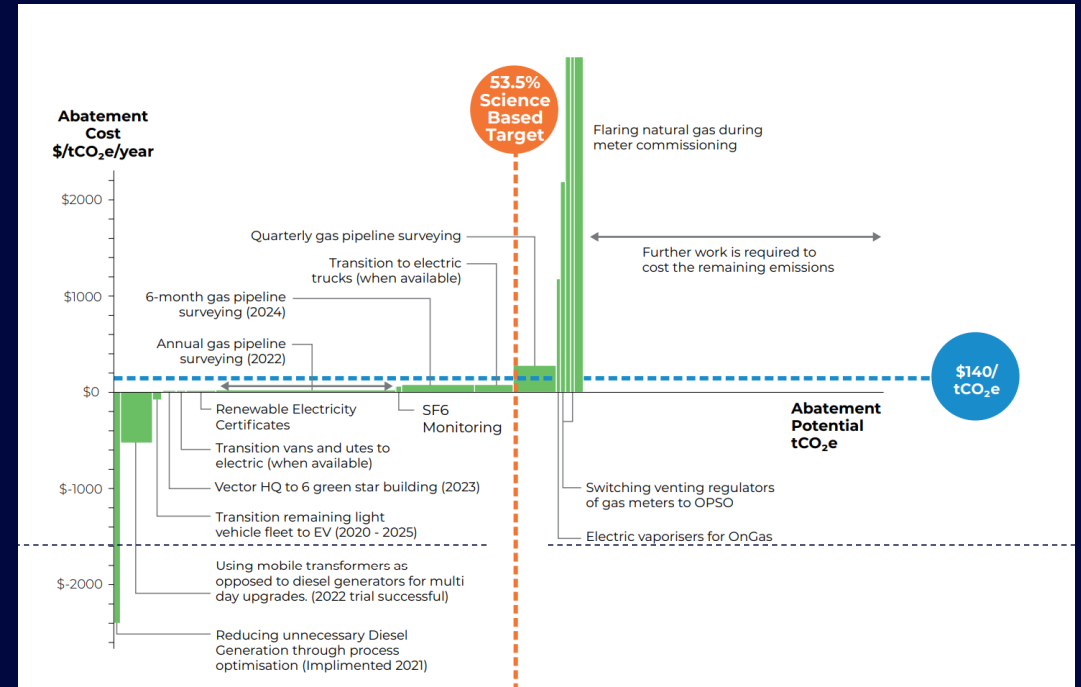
Abatement Cost $/tCO$_2$e/year

53.5% Science Based Target

Flaring natural gas during meter commissioning

$2000

Quarterly gas pipeline surveying

Further work is required to cost the remaining emissions

Transition to electric trucks (when available)

$1000

6-month gas pipeline surveying (2024)

Annual gas pipeline surveying (2022)

$140/ tCO$_2$e

$0

Renewable Electricity Certificates

SF6 Monitoring

Abatement Potential tCO$_2$e

Transition vans and utes to electric (when available)

$-1000

Vector HQ to 6 green star building (2023)

Switching venting regulators of gas meters to OPSO

Transition remaining light vehicle fleet to EV (2020 - 2025)

Electric vaporisers for OnGas

Using mobile transformers as opposed to diesel generators for multi day upgrades. (2022 trial successful)

$-2000

Reducing unnecessary Diesel Generation through process optimisation (Implimented 2021)